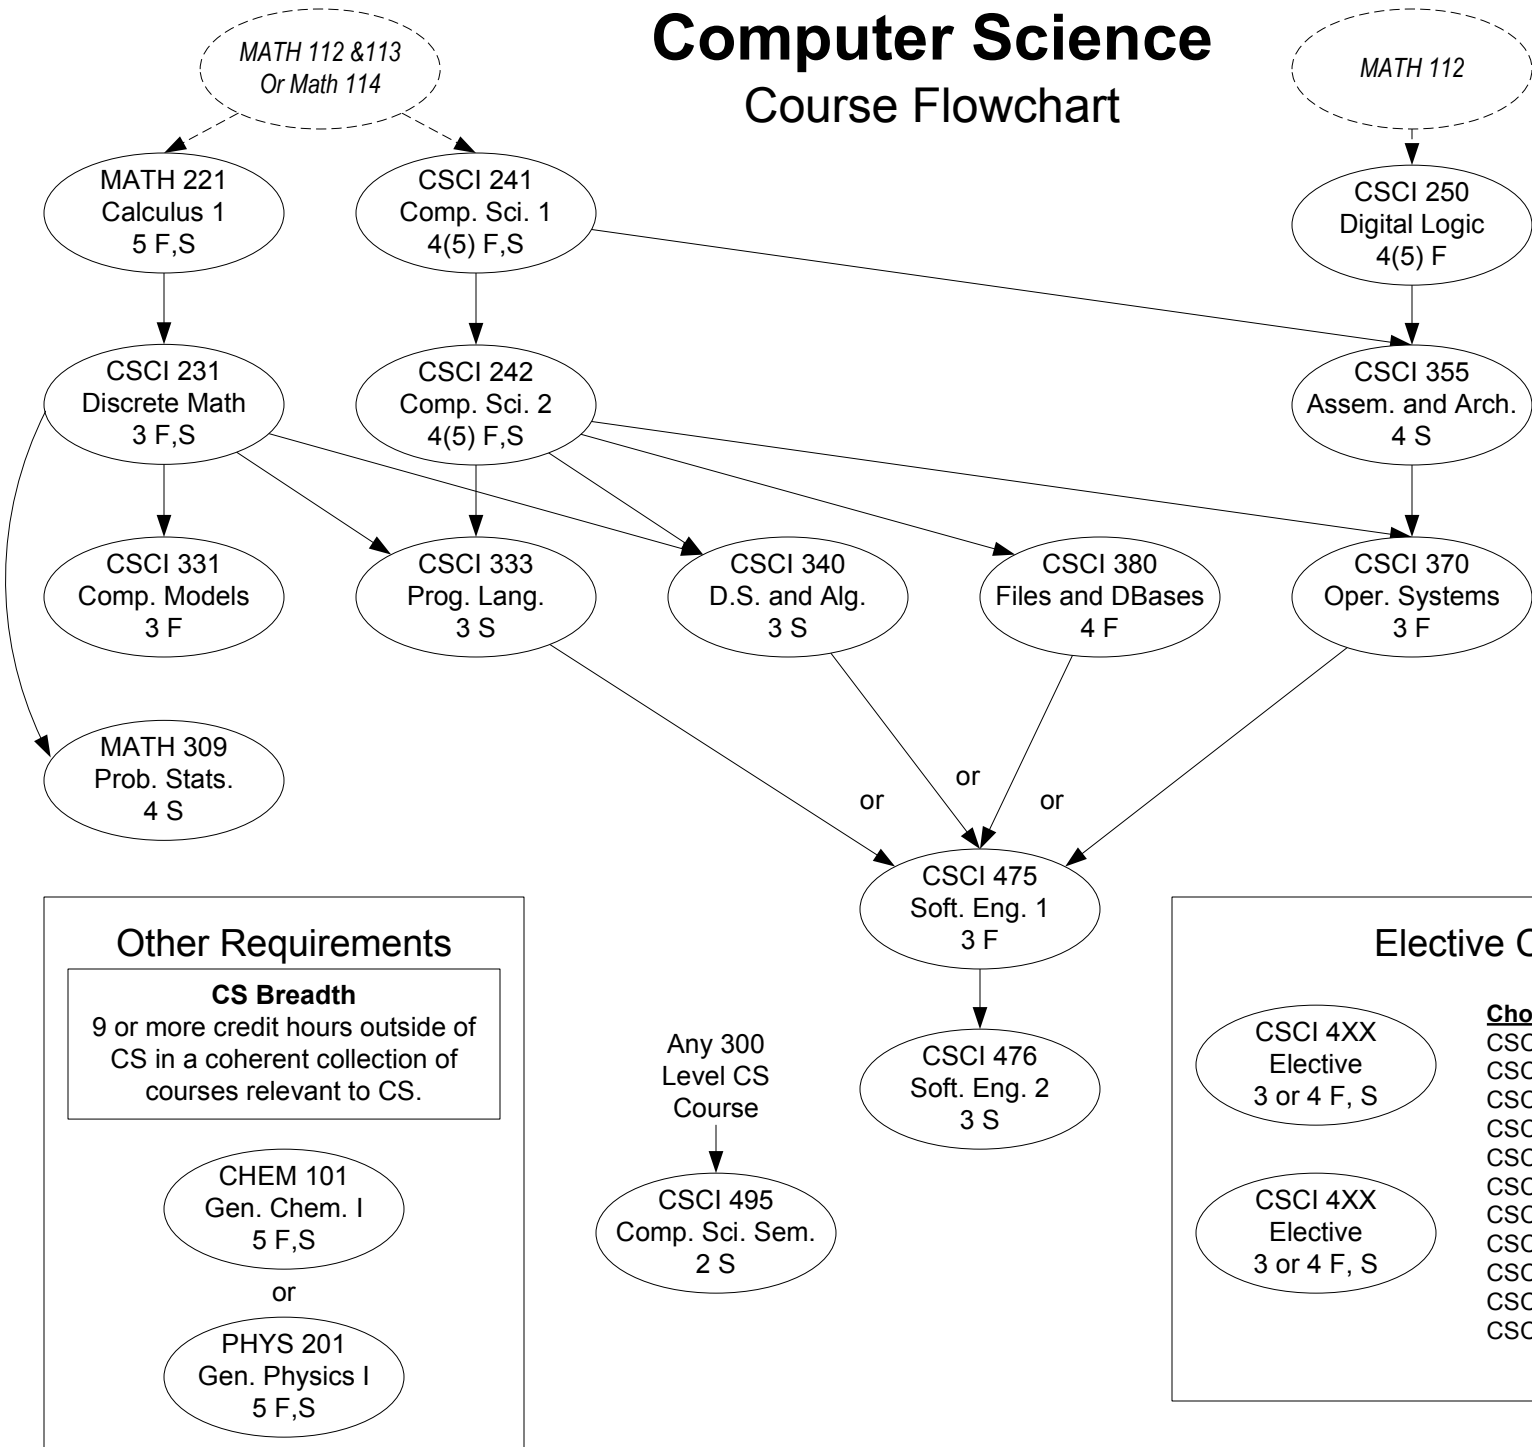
Computer Science
Course Flowchart

MATH 112 &113
Or Math 114

MATH 112

MATH 221
Calculus 1
5 F,S

CSCI 241
Comp. Sci. 1
4(5) F,S

CSCI 250
Digital Logic
4(5) F

CSCI 231
Discrete Math
3 F,S

CSCI 242
Comp. Sci. 2
4(5) F,S

CSCI 355
Assem. and Arch.
4 S

CSCI 331
Comp. Models
3 F

CSCI 333
Prog. Lang.
3 S

CSCI 340
D.S. and Alg.
3 S

CSCI 380
Files and DBases
4 F

CSCI 370
Oper. Systems
3 F

MATH 309
Prob. Stats.
4 S

or

or

or

CSCI 475
Soft. Eng. 1
3 F

CSCI 476
Soft. Eng. 2
3 S

Any 300
Level CS
Course

CSCI 495
Comp. Sci. Sem.
2 S

Other Requirements

CS Breadth
9 or more credit hours outside of CS in a coherent collection of courses relevant to CS.

CHEM 101
Gen. Chem. I
5 F,S

or

PHYS 201
Gen. Physics I
5 F,S

Elective C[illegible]

CSCI 4XX
Elective
3 or 4 F, S

CSCI 4XX
Elective
3 or 4 F, S

Cho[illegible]
CSC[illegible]
CSC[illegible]
CSC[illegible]
CSC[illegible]
CSC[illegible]
CSC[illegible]
CSC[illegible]
CSC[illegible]
CSC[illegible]
CSC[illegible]
CSC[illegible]